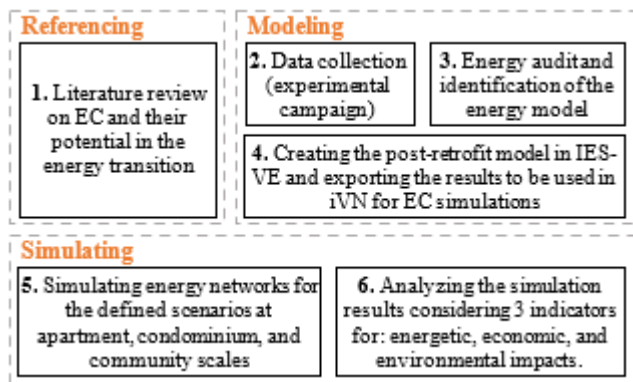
Referencing

1. Literature review on EC and their potential in the energy transition

Modeling

2. Data collection (experimental campaign)

3. Energy audit and identification of the energy model

4. Creating the post-retrofit model in IES-VE and exporting the results to be used in iVN for EC simulations

Simulating

5. Simulating energy networks for the defined scenarios at apartment, condominium, and community scales

6. Analyzing the simulation results considering 3 indicators for: energetic, economic, and environmental impacts.